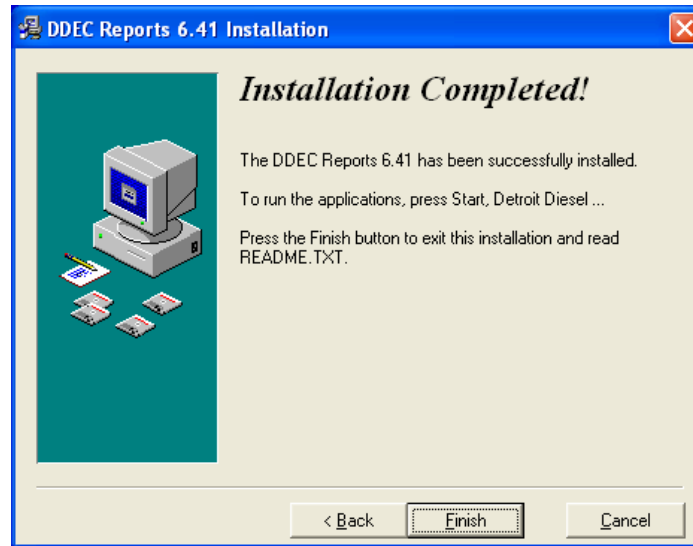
DDEC Reports 6.41 Installation

Installation Completed!

The DDEC Reports 6.41 has been successfully installed.

To run the applications, press Start, Detroit Diesel ...

Press the Finish button to exit this installation and read README.TXT.

< Back
Finish
Cancel